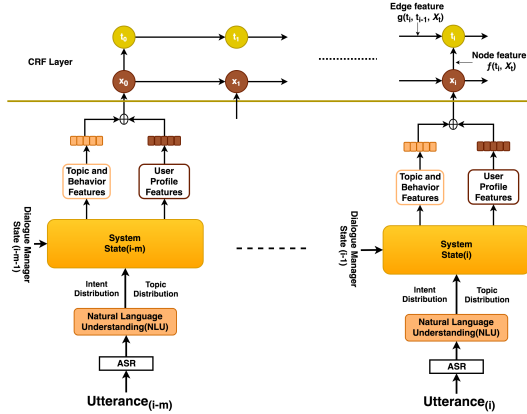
Edge feature
$g(t_i, t_{i-1}, X_t)$

CRF Layer

$t_0$

$t_1$

$t_i$

Node feature
$f(t_i, X_t)$

$x_0$

$x_1$

$x_i$

Topic and Behavior Features

User Profile Features

Dialogue Manager State (i-m-1)

System State(i-m)

Intent Distribution

Topic Distribution

Natural Language Understanding(NLU)

ASR

Utterance$_{(i-m)}$

Topic and Behavior Features

User Profile Features

Dialogue Manager State (i-1)

System State(i)

Intent Distribution

Topic Distribution

Natural Language Understanding(NLU)

ASR

Utterance$_{(i)}$